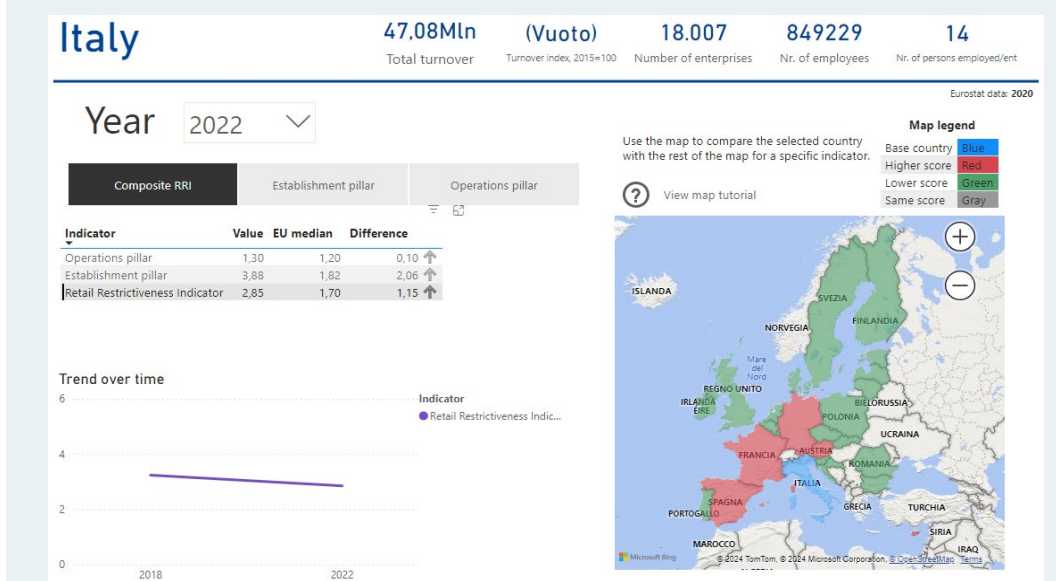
Italy

47,08Mln
Total turnover

(Vuoto)
Turnover index, 2015=100

18.007
Number of enterprises

849229
Nr. of employees

14
Nr. of persons employed/ent

Eurostat data: 2020

Year 2022

Composite RRI | Establishment pillar | Operations pillar

| Indicator | Value | EU median | Difference |
|---|---|---|---|
| Operations pillar | 1,30 | 1,20 | 0,10 |
| Establishment pillar | 3,88 | 1,82 | 2,06 |
| Retail Restrictiveness Indicator | 2,85 | 1,70 | 1,15 |

Trend over time

Indicator
Retail Restrictiveness Indic...

6
4
2
0
2018
2022

Use the map to compare the selected country with the rest of the map for a specific indicator.

View map tutorial

Map legend
Base country Blue
Higher score Red
Lower score Green
Same score Gray

ISLANDA
SVEZIA
NORVEGIA
FINLANDIA
Mare del Nord
REGNO UNITO
IRLANDA ÉIRE
BIELORUSSIA
POLONIA
UCRAINA
FRANCIA
AUSTRIA
ROMANIA
ITALIA
SPAGNA
PORTOGALLO
GRECIA
TURCHIA
SIRIA
MAROCCO
IRAQ

Microsoft Bing
© 2024 TomTom, © 2024 Microsoft Corporation, © OpenStreetMap Terms